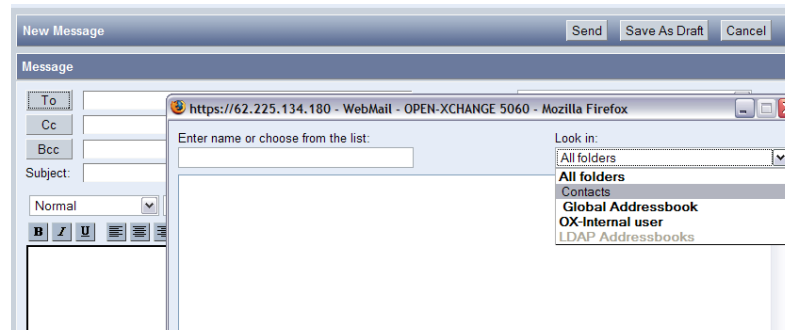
New Message

Send Save As Draft Cancel

Message

To

Cc

Bcc

Subject:

Normal

B I U

https://62.225.134.180 - WebMail - OPEN-XCHANGE 5060 - Mozilla Firefox

Enter name or choose from the list:

Look in:

All folders

All folders
Contacts
Global Addressbook
OX-Internal user
LDAP Addressbooks